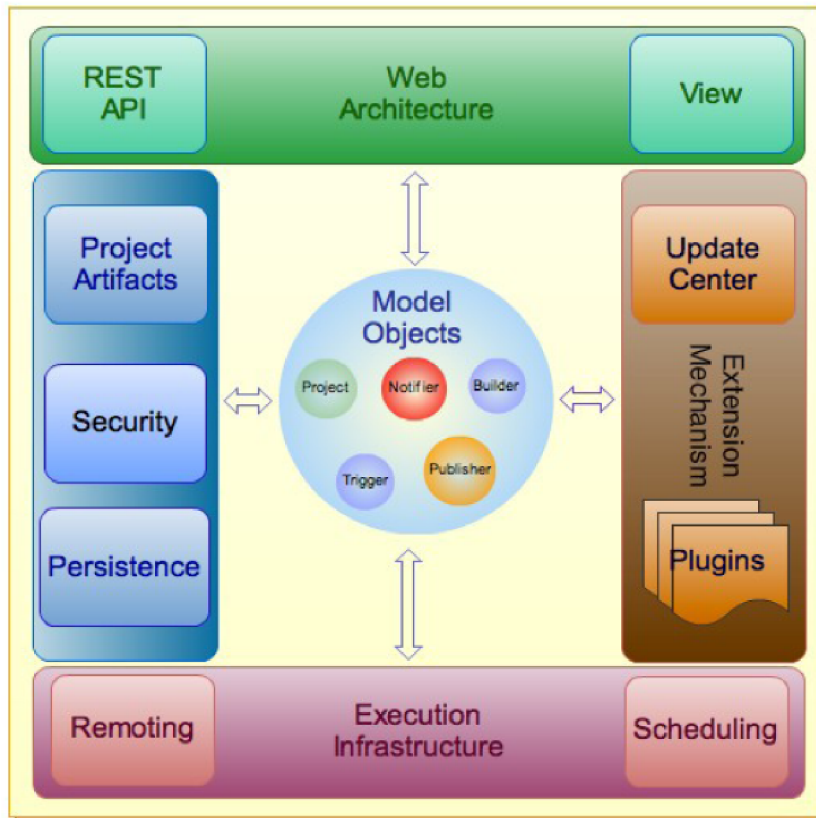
REST API

Web Architecture

View

Project Artifacts

Security

Persistence

Model Objects

Project

Notifier

Builder

Trigger

Publisher

Update Center

Extension Mechanism

Plugins

Remoting

Execution Infrastructure

Scheduling